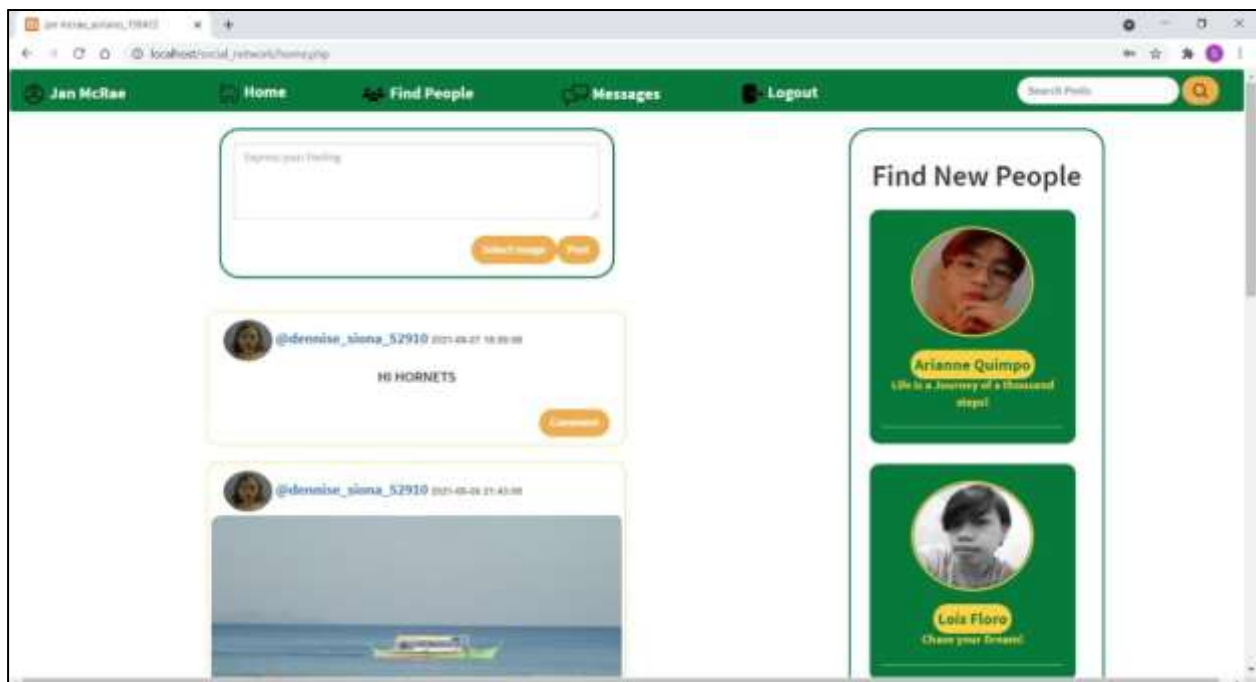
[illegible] ×
localhost/social_network/home.php

Jan McRae
Home
Find People
Messages
Logout
Search Posts

Express your Feeling
Select Image
Post

@dennise_siona_52910 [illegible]
HI HORNETS
Comment

@dennise_siona_52910 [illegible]

Find New People

Arianne Quimpo
Life is a Journey of a thousand steps!

Lois Floro
Chase your Dreams!